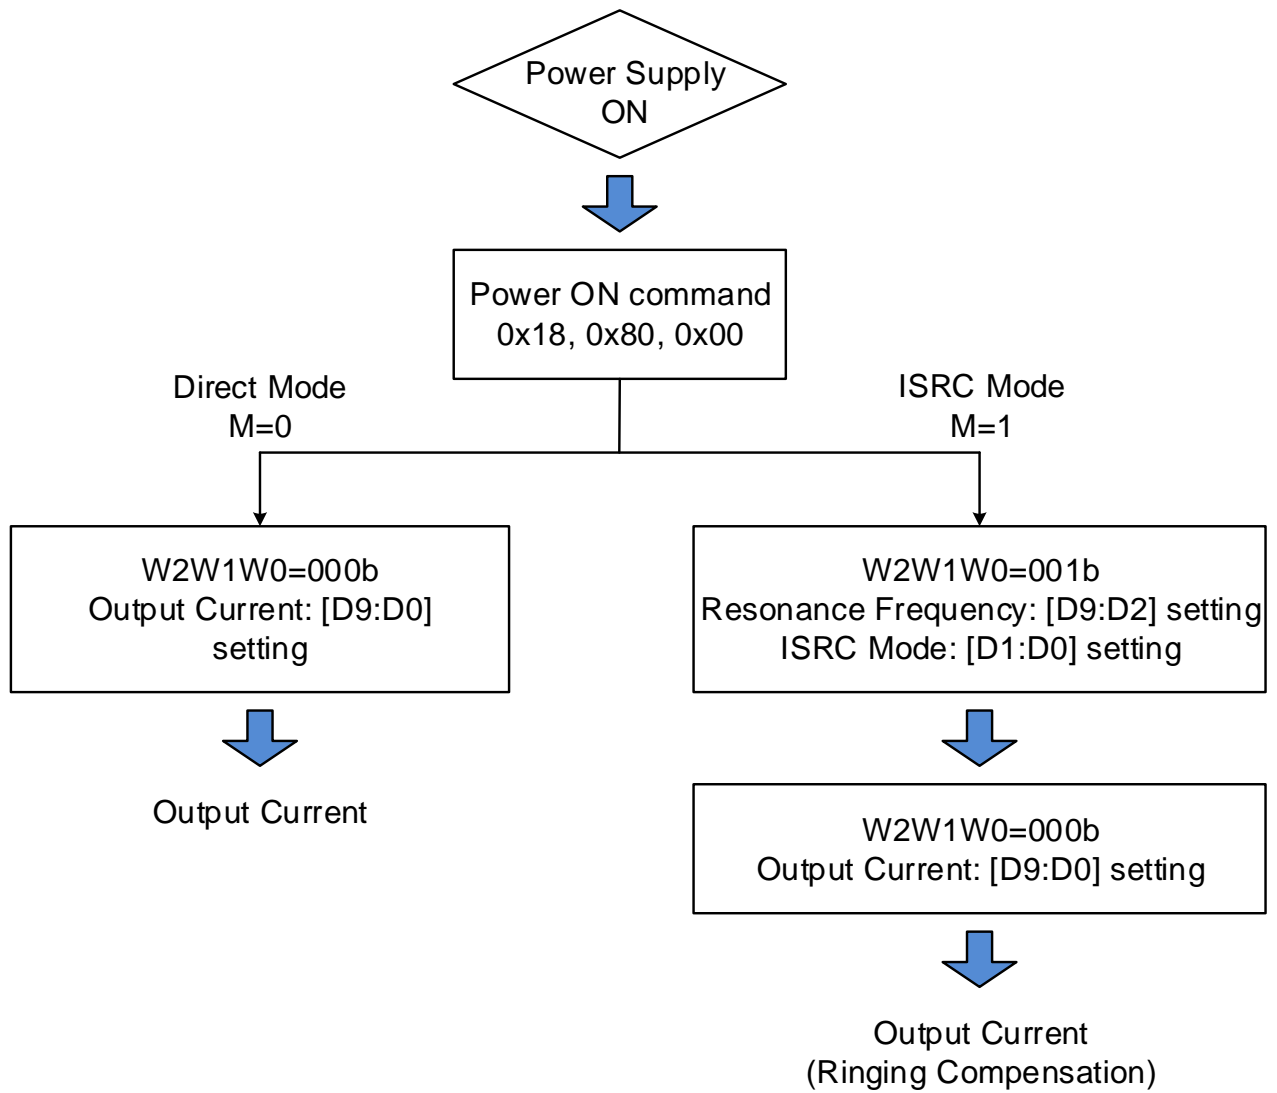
Power Supply
ON

Power ON command
0x18, 0x80, 0x00

Direct Mode
M=0

ISRC Mode
M=1

W2W1W0=000b
Output Current: [D9:D0]
setting

Output Current

W2W1W0=001b
Resonance Frequency: [D9:D2] setting
ISRC Mode: [D1:D0] setting

W2W1W0=000b
Output Current: [D9:D0] setting

Output Current
(Ringing Compensation)